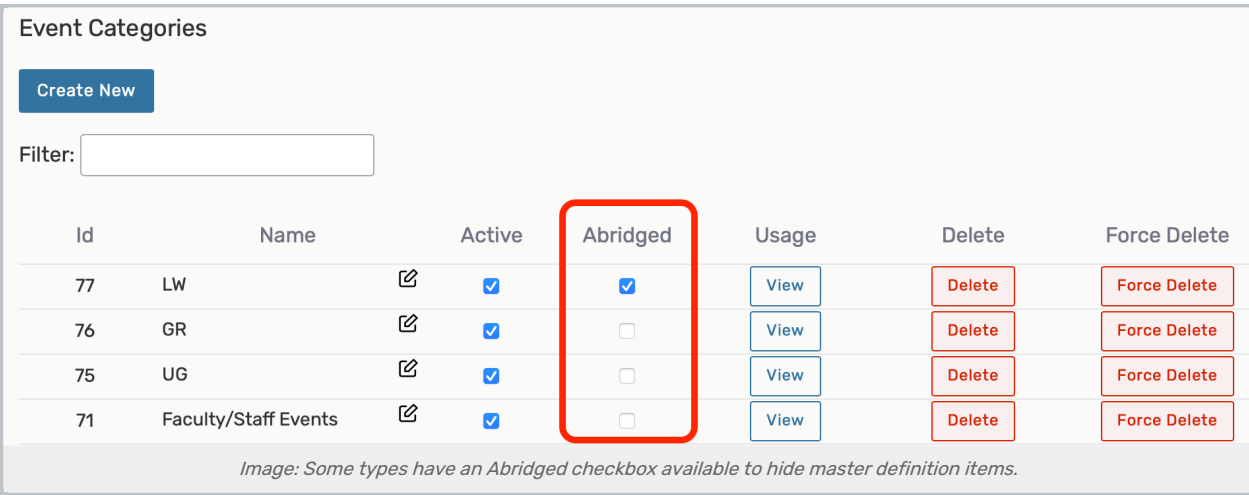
Event Categories

Create New

Filter:

| Id | Name | Active | Abridged | Usage | Delete | Force Delete |
|---|---|---|---|---|---|---|
| 77 | LW | ☑ | ☑ | View | Delete | Force Delete |
| 76 | GR | ☑ | ☐ | View | Delete | Force Delete |
| 75 | UG | ☑ | ☐ | View | Delete | Force Delete |
| 71 | Faculty/Staff Events | ☑ | ☐ | View | Delete | Force Delete |

Image: Some types have an Abridged checkbox available to hide master definition items.